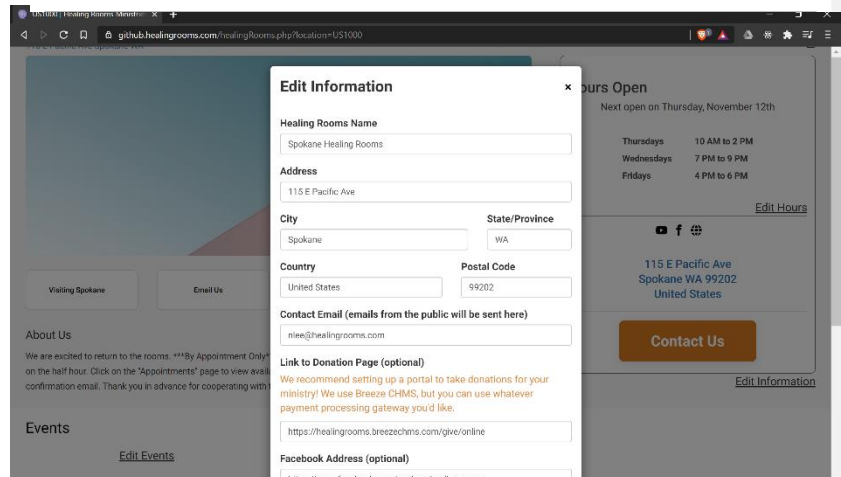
US1000 | Healing Rooms Ministr ×
github.healingrooms.com/healingRooms.php?location=US1000

Edit Information ×

Healing Rooms Name
Spokane Healing Rooms

Address
115 E Pacific Ave

City
Spokane

State/Province
WA

Country
United States

Postal Code
99202

Contact Email (emails from the public will be sent here)
nlee@healingrooms.com

Link to Donation Page (optional)
We recommend setting up a portal to take donations for your ministry! We use Breeze CHMS, but you can use whatever payment processing gateway you'd like.
https://healingrooms.breezechms.com/give/online

Facebook Address (optional)

Visiting Spokane

Email Us

About Us
We are excited to return to the rooms. ***By Appointment Only* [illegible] on the half hour. Click on the "Appointments" page to view avail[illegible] confirmation email. Thank you in advance for cooperating with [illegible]

Events
Edit Events

ours Open
Next open on Thursday, November 12th

| Thursdays | 10 AM to 2 PM |
|---|---|
| Wednesdays | 7 PM to 9 PM |
| Fridays | 4 PM to 6 PM |

Edit Hours

115 E Pacific Ave
Spokane WA 99202
United States

Contact Us

Edit Information